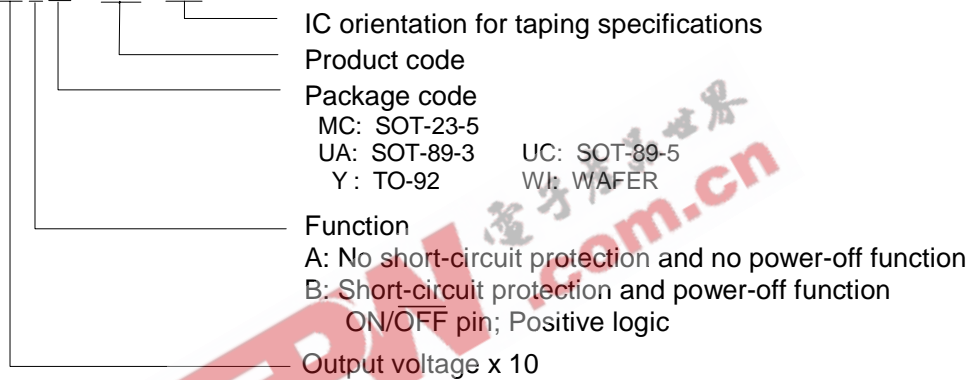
IC orientation for taping specifications
Product code
Package code
MC: SOT-23-5
UA: SOT-89-3 UC: SOT-89-5
Y : TO-92 WI: WAFER
Function
A: No short-circuit protection and no power-off function
B: Short-circuit protection and power-off function
ON/$\overline{\text{OFF}}$ pin; Positive logic
Output voltage x 10

电子发烧世界
.com.cn